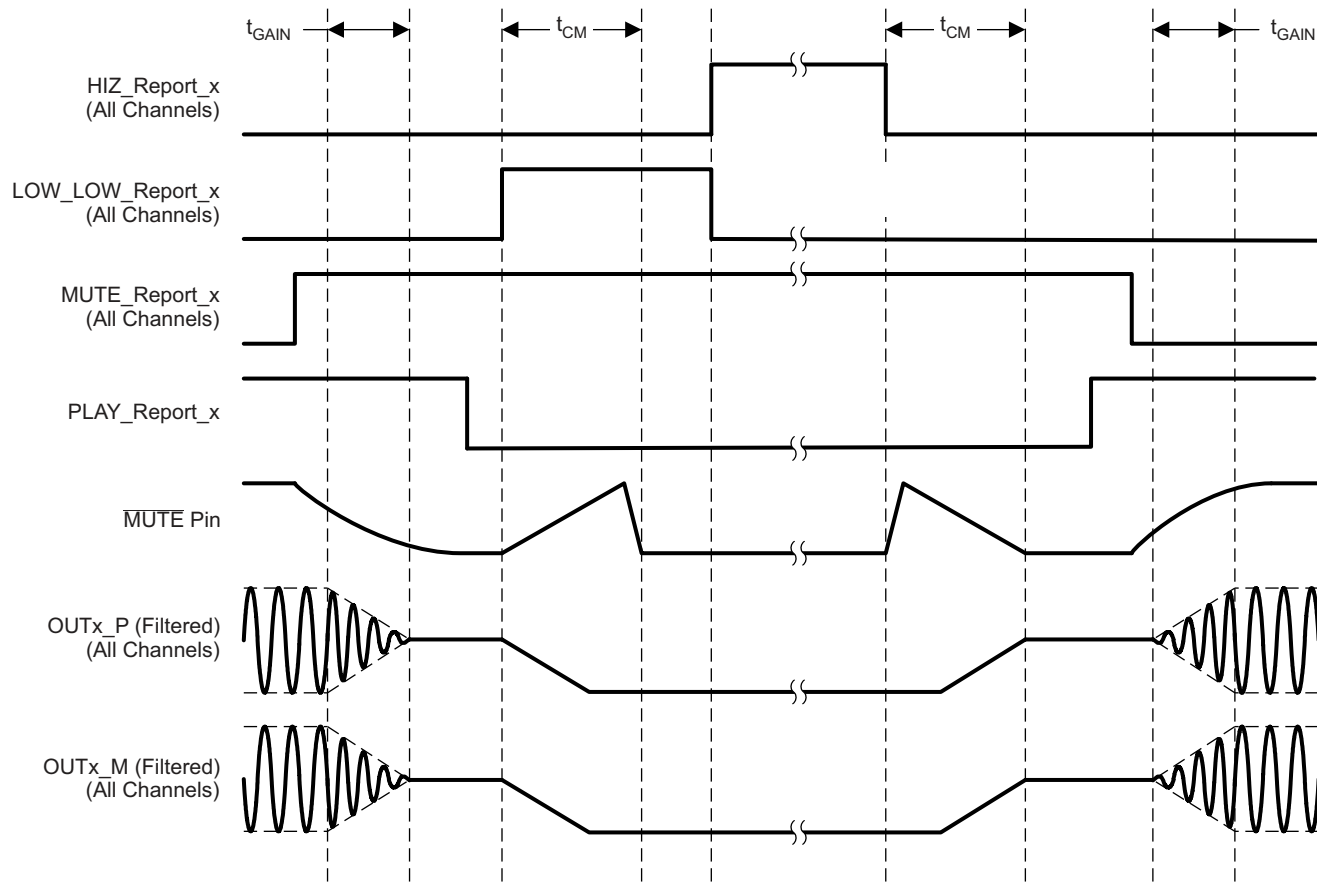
$t_{GAIN}$ $t_{CM}$ $t_{CM}$ $t_{GAIN}$

HIZ_Report_x (All Channels)

LOW_LOW_Report_x (All Channels)

MUTE_Report_x (All Channels)

PLAY_Report_x

$\overline{\text{MUTE}}$ Pin

OUTx_P (Filtered) (All Channels)

OUTx_M (Filtered) (All Channels)